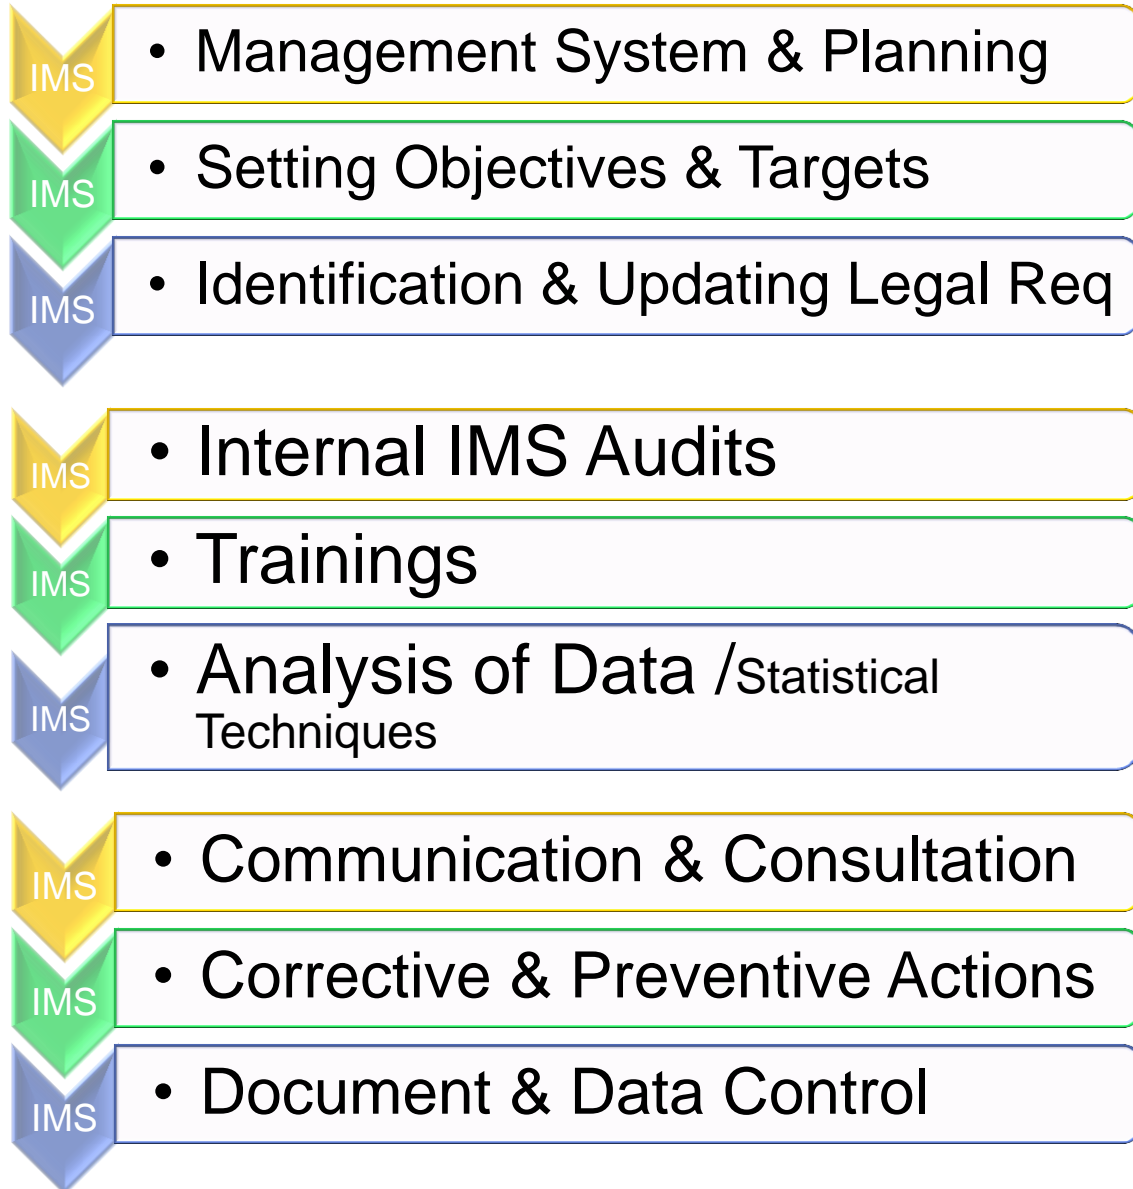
IMS
• Management System & Planning

IMS
• Setting Objectives & Targets

IMS
• Identification & Updating Legal Req

IMS
• Internal IMS Audits

IMS
• Trainings

IMS
• Analysis of Data /Statistical Techniques

IMS
• Communication & Consultation

IMS
• Corrective & Preventive Actions

IMS
• Document & Data Control